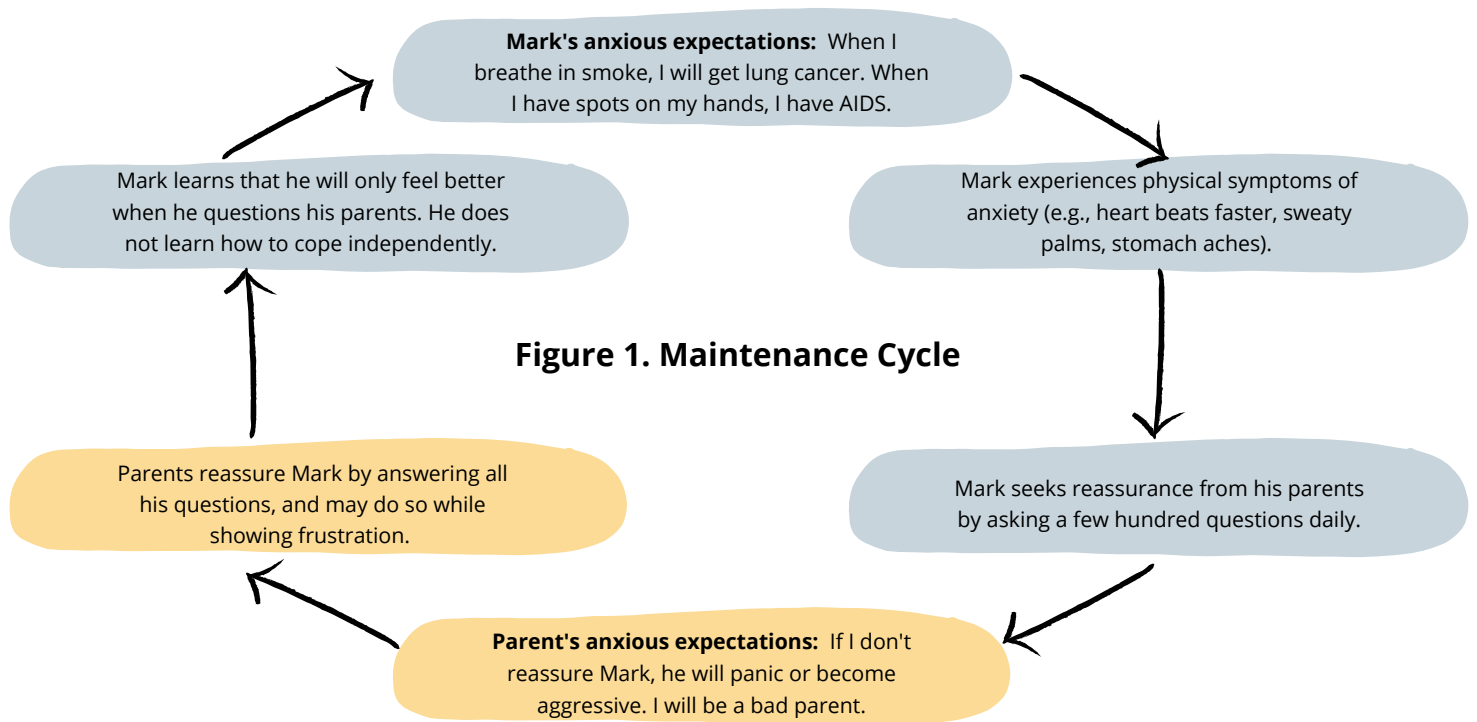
**Mark's anxious expectations:** When I breathe in smoke, I will get lung cancer. When I have spots on my hands, I have AIDS.

Mark experiences physical symptoms of anxiety (e.g., heart beats faster, sweaty palms, stomach aches).

Mark seeks reassurance from his parents by asking a few hundred questions daily.

**Parent's anxious expectations:** If I don't reassure Mark, he will panic or become aggressive. I will be a bad parent.

Parents reassure Mark by answering all his questions, and may do so while showing frustration.

Mark learns that he will only feel better when he questions his parents. He does not learn how to cope independently.

**Figure 1. Maintenance Cycle**